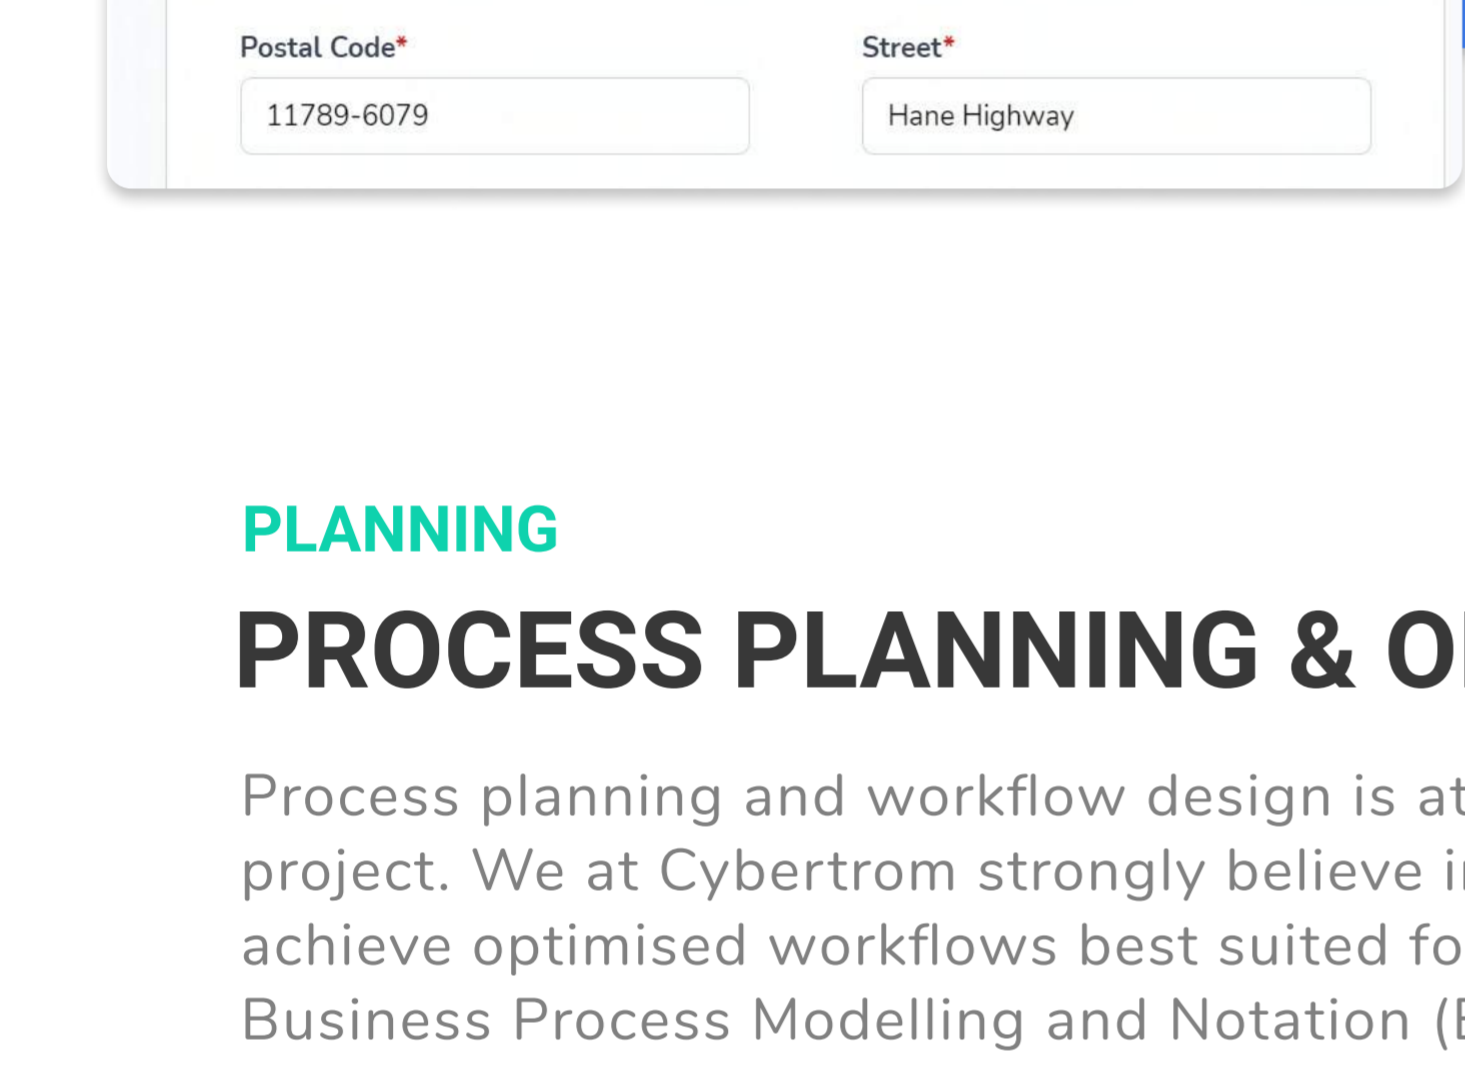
Postal Code*

11789-6079

Street*

Hane Highway

PLANNING

PROCESS PLANNING & O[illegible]

Process planning and workflow design is at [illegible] project. We at Cybertrom strongly believe i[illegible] achieve optimised workflows best suited fo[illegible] Business Process Modelling and Notation ([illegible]